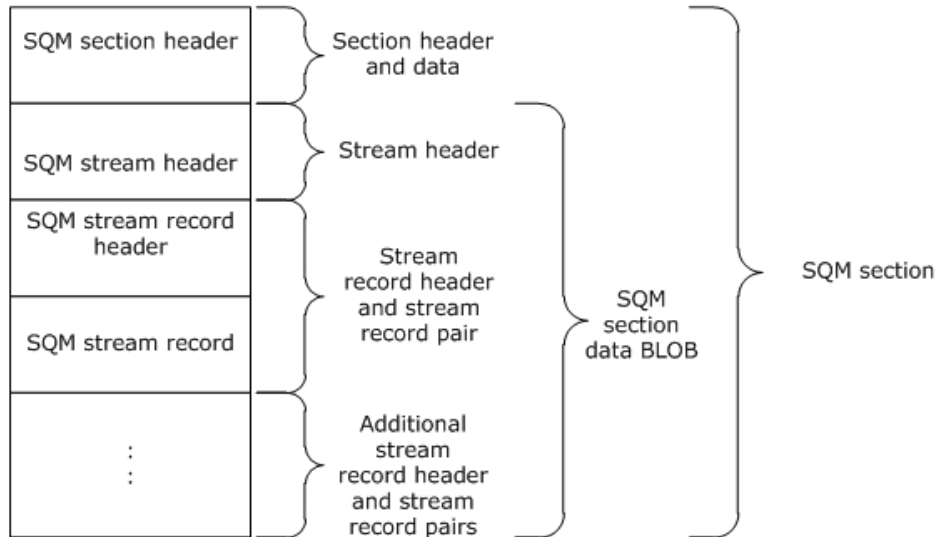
SQM section header

SQM stream header

SQM stream record header

SQM stream record

:
:

Section header and data

Stream header

Stream record header and stream record pair

Additional stream record header and stream record pairs

SQM section data BLOB

SQM section